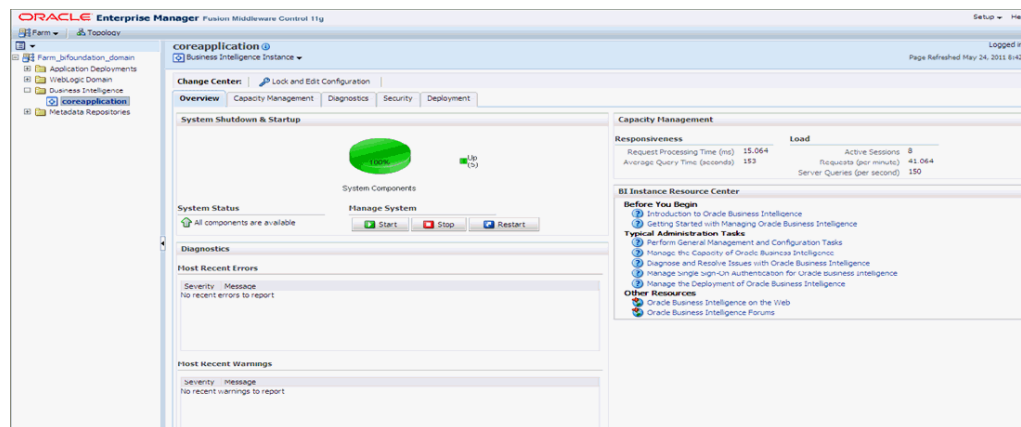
ORACLE Enterprise Manager Fusion Middleware Control 11g

Setup ▾ He

Farm ▾ Topology

Farm_bifoundation_domain
Application Deployments
WebLogic Domain
Business Intelligence
coreapplication
Metadata Repositories

coreapplication
Business Intelligence Instance ▾

Logged in
Page Refreshed May 24, 2011 8:42

Change Center: Lock and Edit Configuration

Overview | Capacity Management | Diagnostics | Security | Deployment

System Shutdown & Startup

100%

Up (5)

System Components

System Status
All components are available

Manage System
Start | Stop | Restart

Diagnostics

Most Recent Errors

| Severity | Message |
|---|---|
| No recent errors to report | |

Most Recent Warnings

| Severity | Message |
|---|---|
| No recent warnings to report | |

Capacity Management

Responsiveness
Request Processing Time (ms) 15.064
Average Query Time (seconds) 153

Load
Active Sessions 8
Requests (per minute) 41.064
Server Queries (per second) 150

BI Instance Resource Center

Before You Begin
Introduction to Oracle Business Intelligence
Getting Started with Managing Oracle Business Intelligence
Typical Administration Tasks
Perform General Management and Configuration Tasks
Manage the Capacity of Oracle Business Intelligence
Diagnose and Resolve Issues with Oracle Business Intelligence
Manage Single Sign-On Authentication for Oracle Business Intelligence
Manage the Deployment of Oracle Business Intelligence
Other Resources
Oracle Business Intelligence on the Web
Oracle Business Intelligence Forums